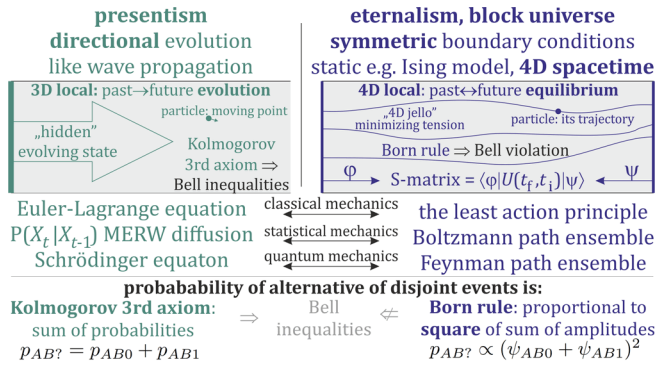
presentism
directional evolution
like wave propagation

eternalism, block universe
symmetric boundary conditions
static e.g. Ising model, 4D spacetime

3D local: past→future evolution

„hidden" evolving state

particle: moving point

Kolmogorov 3rd axiom ⇒

Bell inequalities

4D local: past↔future equilibrium

„4D jello" minimizing tension

particle: its trajectory

Born rule ⇒ Bell violation

φ

S-matrix = $\langle \varphi | U(t_f, t_i) | \psi \rangle$

ψ

Euler-Lagrange equation
$P(X_t | X_{t-1})$ MERW diffusion
Schrödinger equaton

classical mechanics
statistical mechanics
quantum mechanics

the least action principle
Boltzmann path ensemble
Feynman path ensemble

probability of alternative of disjoint events is:

Kolmogorov 3rd axiom: sum of probabilities
$p_{AB?} = p_{AB0} + p_{AB1}$

⇒ Bell inequalities ⇍

Born rule: proportional to square of sum of amplitudes
$p_{AB?} \propto (\psi_{AB0} + \psi_{AB1})^2$